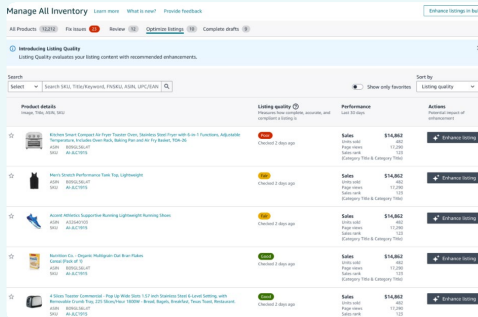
Manage All Inventory Learn more What's new? Provide feedback

Enhance listings in bu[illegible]

All Products 12,212 Fix issues 23 Review 12 Optimize listings 18 Complete drafts 8

Introducing Listing Quality
Listing Quality evaluates your listing content with recommended enhancements.

Search
Select Search SKU, Title, Keyword, FNSKU, ASIN, UPC/EAN

Show only favorites

Sort by
Listing quality

| | Product details Image, Title, ASIN, SKU | Listing quality Measures how complete, accurate, and compliant a listing is | Performance Last 30 days | Actions Potential impact of enhancement |
|---|---|---|---|---|
| ☆ | Brieftor Smart Compact Air Fryer Toaster Oven, Stainless Steel Fryer with 6-in-1 Functions, Adjustable Temperature, Includes Oven Rack, Baking Pan and Air Fry Basket, PDN-26 ASIN B0DGL3KLAT SKU AI-JLC1919 | Poor Checked 2 days ago | Sales $14,862 Units sold 482 Page views 17,290 Sales rank 123 (Category Title & Category Title) | Enhance listing |
| ☆ | Men's Stretch Performance Tank Top, Lightweight ASIN B0DGL3KLAT SKU AI-JLC1919 | Fair Checked 2 days ago | Sales $14,862 Units sold 482 Page views 17,290 Sales rank 123 (Category Title & Category Title) | Enhance listing |
| ☆ | Accent Athletic Supportive Running Lightweight Running Shoes ASIN ASIN4103 SKU AI-JLC1919 | Fair Checked 2 days ago | Sales $14,862 Units sold 482 Page views 17,290 Sales rank 123 (Category Title & Category Title) | Enhance listing |
| ☆ | Nutrition Co. - Organic Multigrain Oat Bran Flakes Cereal (Pack of 1) ASIN B0DGL3KLAT SKU AI-JLC1919 | Good Checked 2 days ago | Sales $14,862 Units sold 482 Page views 17,290 Sales rank 123 (Category Title & Category Title) | Enhance listing |
| ☆ | 4 Slices Toaster Commercial - Pop Up Wide Slots 1.57 inch Stainless Steel 6-Level Setting, with Removeable Crumb Tray, 220 Slices/Hour 1800W - Bread, Bagels, Breakfast, Texas Toast, Restaurant ASIN B0DGL3KLAT SKU AI-JLC1919 | Good Checked 2 days ago | Sales $14,862 Units sold 482 Page views 17,290 Sales rank 123 | Enhance listing |